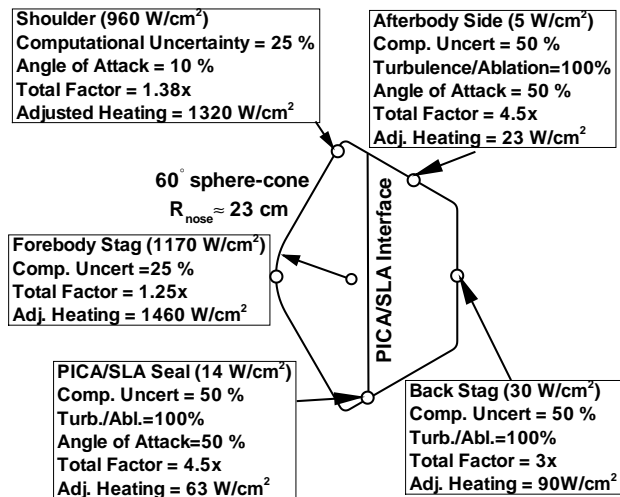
Shoulder (960 W/cm$^2$)
Computational Uncertainty = 25 %
Angle of Attack = 10 %
Total Factor = 1.38x
Adjusted Heating = 1320 W/cm$^2$

Afterbody Side (5 W/cm$^2$)
Comp. Uncert = 50 %
Turbulence/Ablation=100%
Angle of Attack = 50 %
Total Factor = 4.5x
Adj. Heating = 23 W/cm$^2$

60$^\circ$ sphere-cone
R$_{nose}$ ≈ 23 cm

PICA/SLA Interface

Forebody Stag (1170 W/cm$^2$)
Comp. Uncert =25 %
Total Factor = 1.25x
Adj. Heating = 1460 W/cm$^2$

PICA/SLA Seal (14 W/cm$^2$)
Comp. Uncert = 50 %
Turb./Abl.=100%
Angle of Attack=50 %
Total Factor = 4.5x
Adj. Heating = 63 W/cm$^2$

Back Stag (30 W/cm$^2$)
Comp. Uncert = 50 %
Turb./Abl.=100%
Total Factor = 3x
Adj. Heating = 90W/cm$^2$